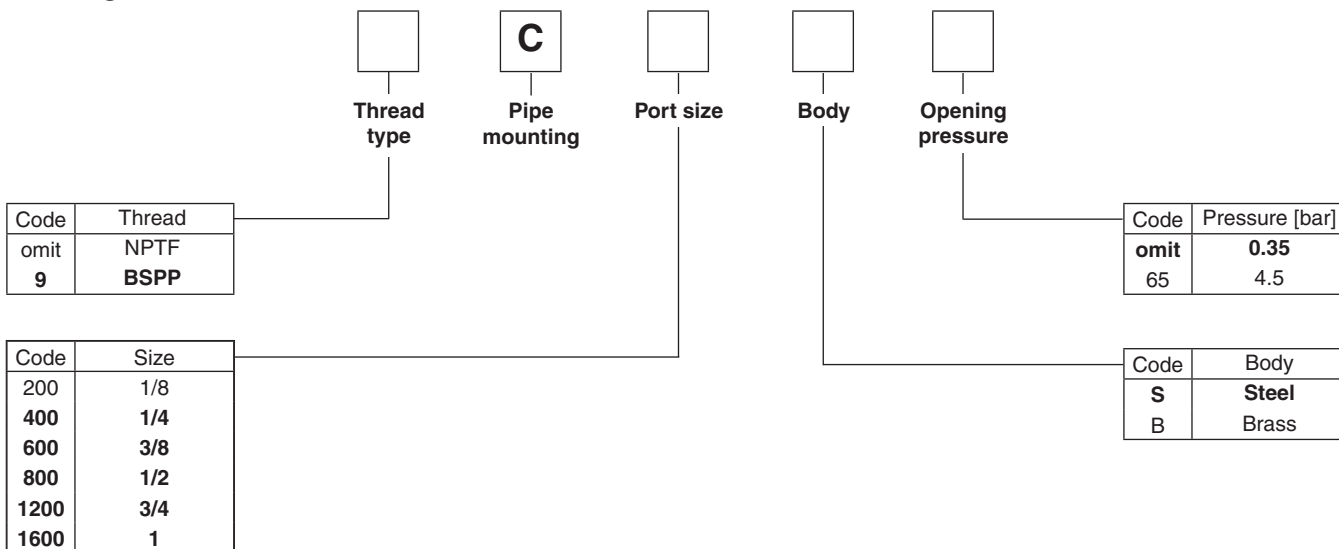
C

Thread type

Pipe mounting

Port size

Body

Opening pressure

| Code | Thread |
|---|---|
| omit | NPTF |
| **9** | **BSPP** |

| Code | Size |
|---|---|
| 200 | 1/8 |
| **400** | **1/4** |
| **600** | **3/8** |
| **800** | **1/2** |
| **1200** | **3/4** |
| **1600** | **1** |

| Code | Pressure [bar] |
|---|---|
| **omit** | **0.35** |
| 65 | 4.5 |

| Code | Body |
|---|---|
| **S** | **Steel** |
| B | Brass |